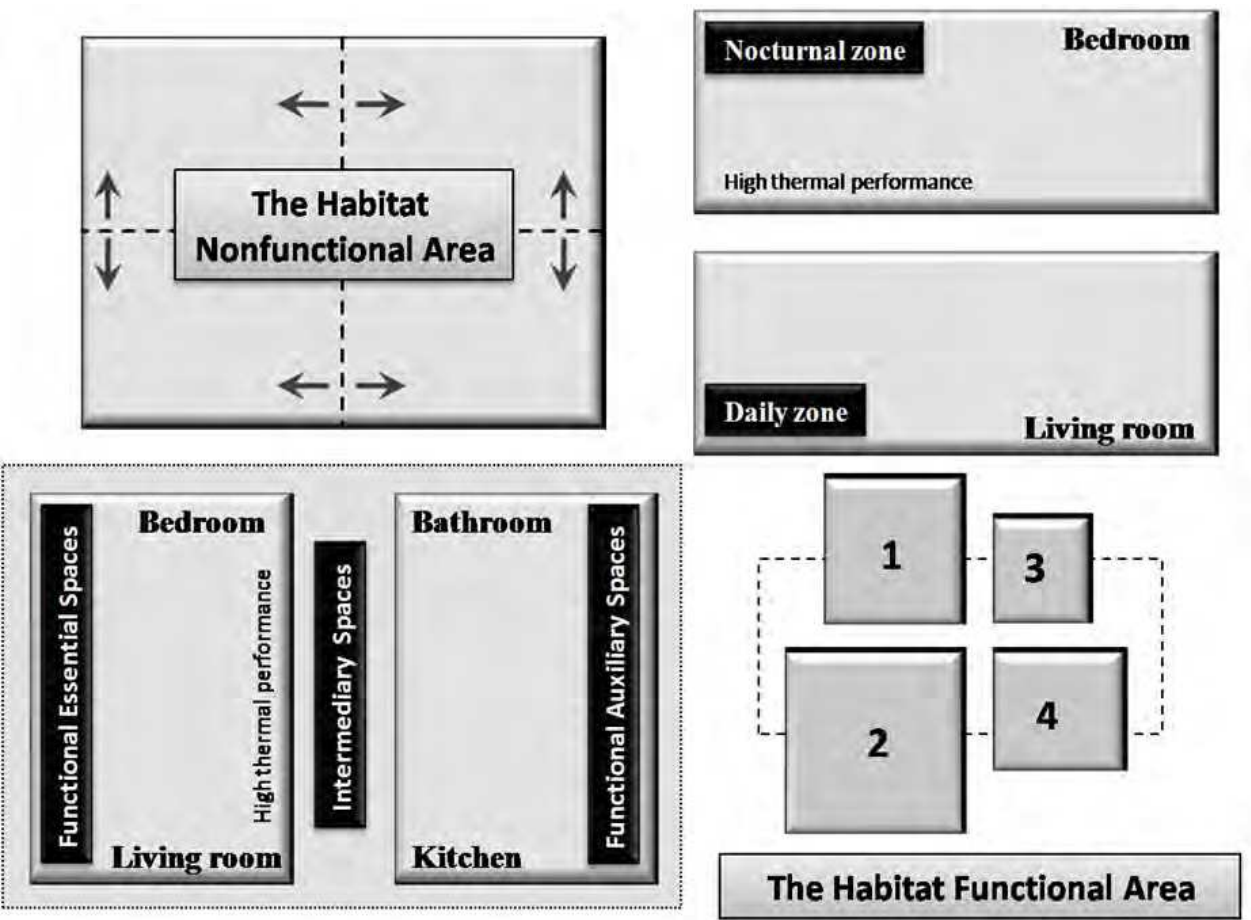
The Habitat Nonfunctional Area

Nocturnal zone

Bedroom

High thermal performance

Daily zone

Living room

Functional Essential Spaces

Bedroom

High thermal performance

Living room

Intermediary Spaces

Bathroom

Kitchen

Functional Auxiliary Spaces

1

3

2

4

The Habitat Functional Area